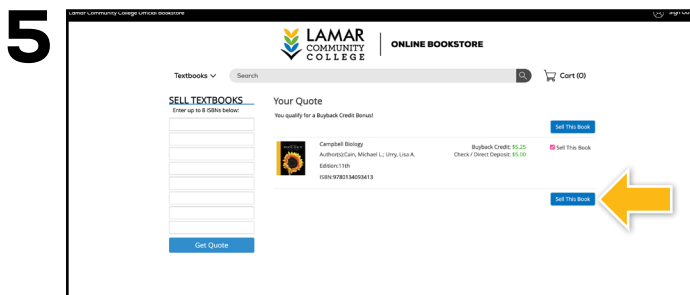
5

Lamar Community College Official Bookstore

Sign Out

LAMAR COMMUNITY COLLEGE | ONLINE BOOKSTORE

Textbooks

Search

Cart (0)

SELL TEXTBOOKS

Enter up to 8 ISBNs below:

Get Quote

Your Quote

You qualify for a Buyback Credit Bonus!

Sell This Book

Campbell Biology

Author(s):Cain, Michael L.; Urry, Lisa A.

Edition:11th

ISBN:9780134093413

Buyback Credit: $5.25

Check / Direct Deposit: $5.00

Sell This Book

Sell This Book